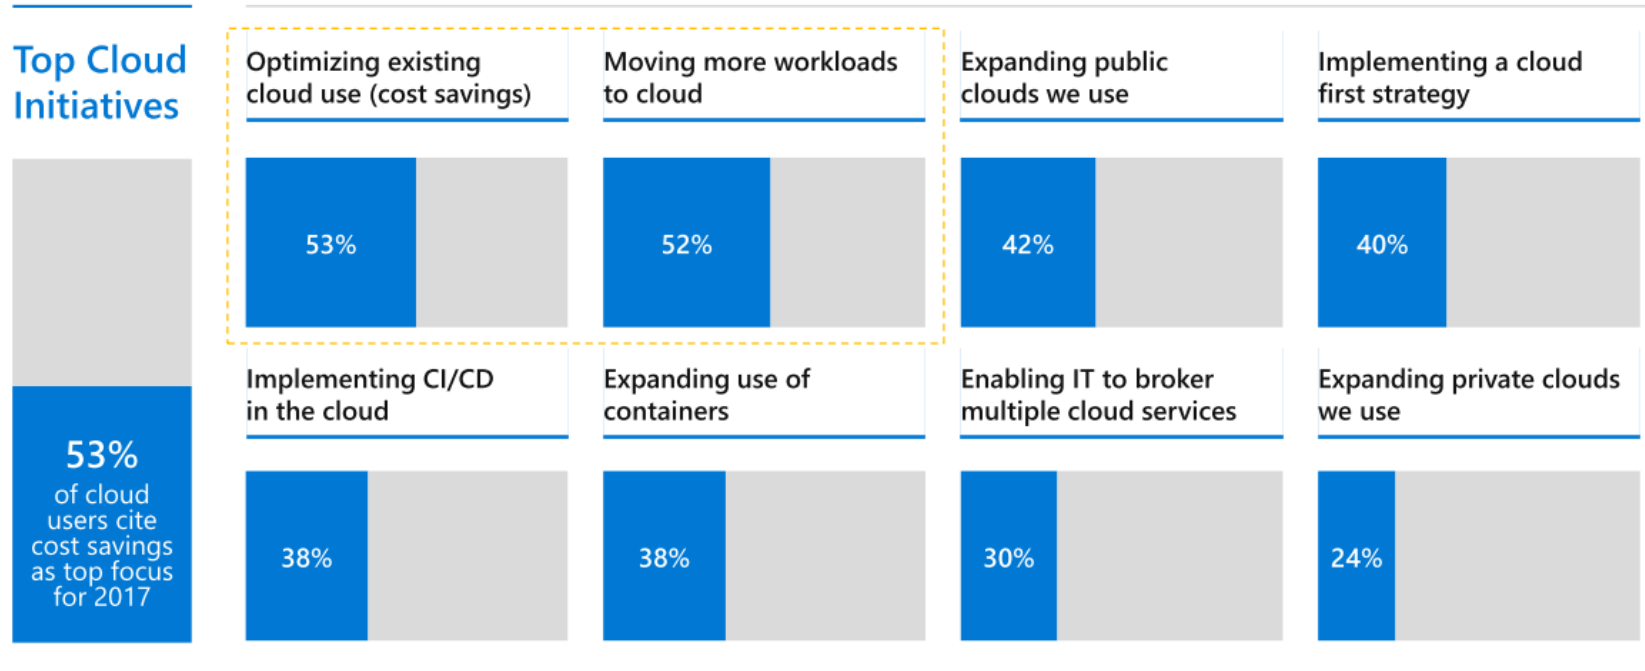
Top Cloud Initiatives

53% of cloud users cite cost savings as top focus for 2017

Optimizing existing cloud use (cost savings)

53%

Moving more workloads to cloud

52%

Expanding public clouds we use

42%

Implementing a cloud first strategy

40%

Implementing CI/CD in the cloud

38%

Expanding use of containers

38%

Enabling IT to broker multiple cloud services

30%

Expanding private clouds we use

24%